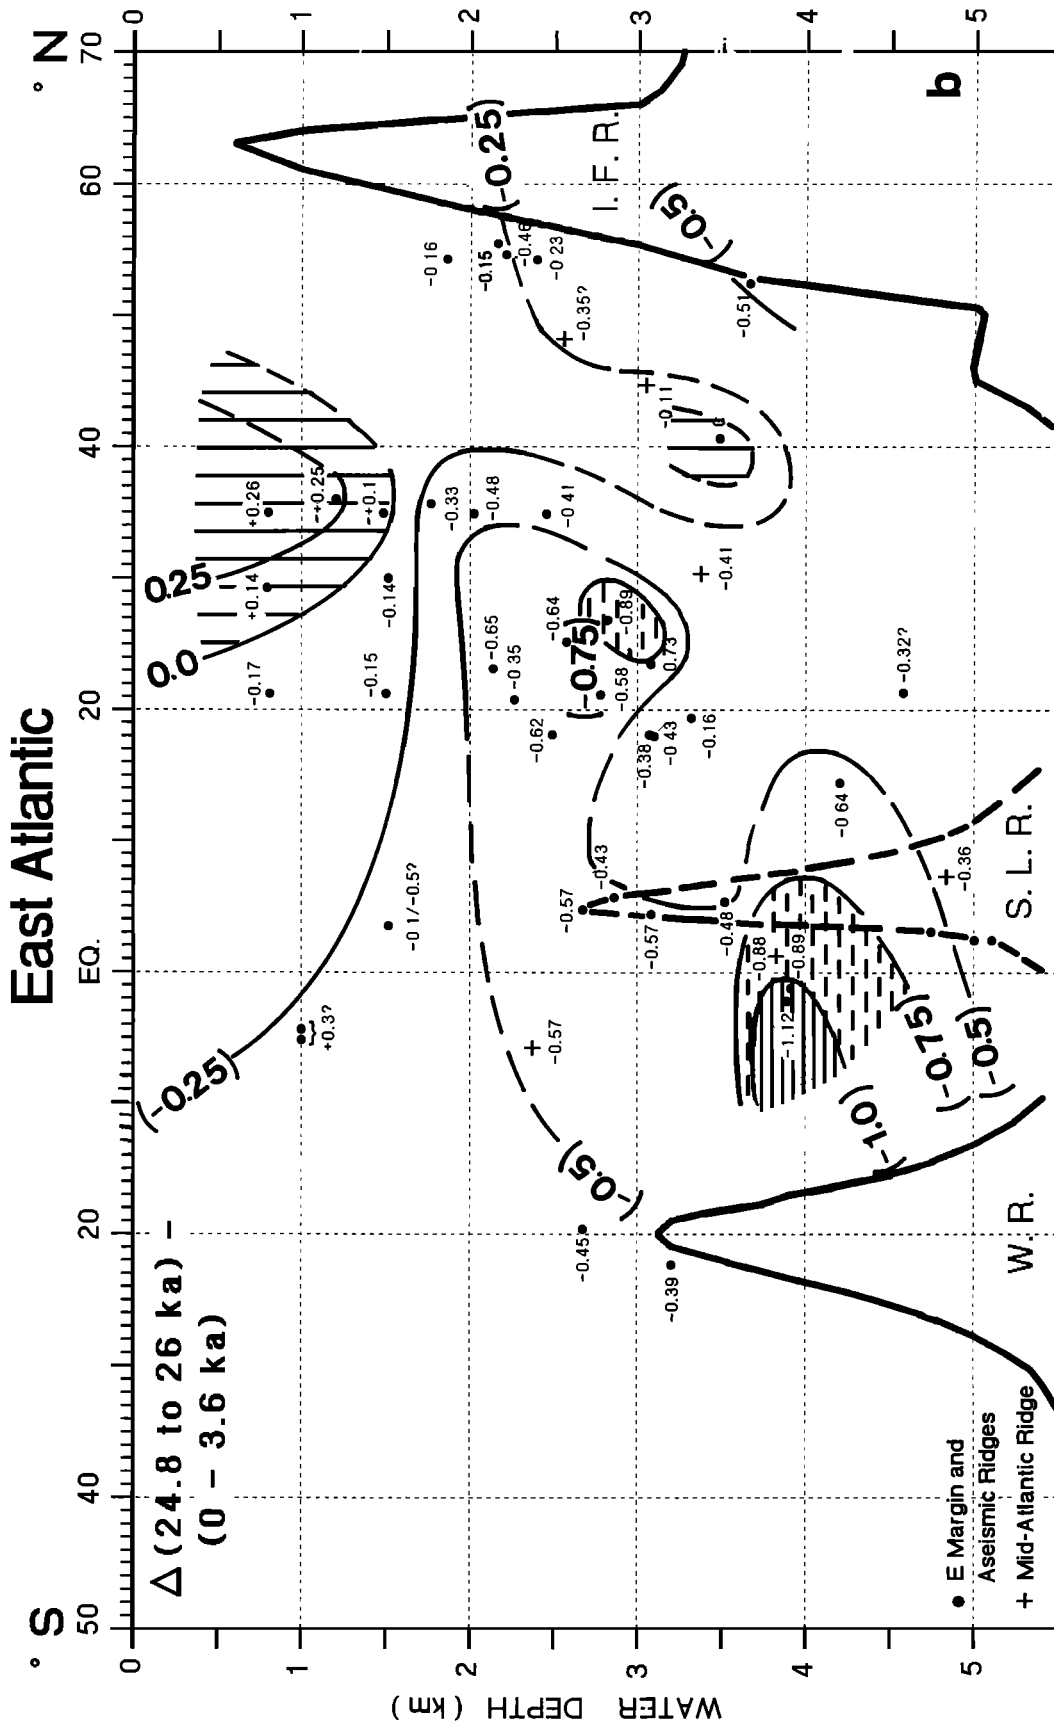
East Atlantic

$\Delta$ (24.8 to 26 ka) − (0 − 3.6 ka)

b

° S 50 40 20 EQ. 20 40 60 70 ° N

WATER DEPTH (km)

0 1 2 3 4 5

0.25
0.0
(−0.25)
(−0.5)
(−0.75)
(−1.0)
(−0.75)
(−0.5)
(−0.25)
(−0.5)

W. R.
S. L. R.
I. F. R.

−0.17
+0.14
+0.26
−0.25
+0.1
−0.14
−0.15
−0.33
−0.48
−0.41
−0.65
−0.35
−0.62
−0.64
−0.58
−0.89
−0.73
−0.38
−0.43
−0.16
−0.41
−0.11
−0.16
−0.15
−0.46
−0.23
−0.35?
−0.51
−0.32?
−0.64
−0.36
−0.43
−0.57
−0.57
−0.48
−0.88
−0.89
−1.12
−0.1/−0.5?
+0.3?
−0.57
−0.45
−0.39

● E Margin and Aseismic Ridges
+ Mid-Atlantic Ridge